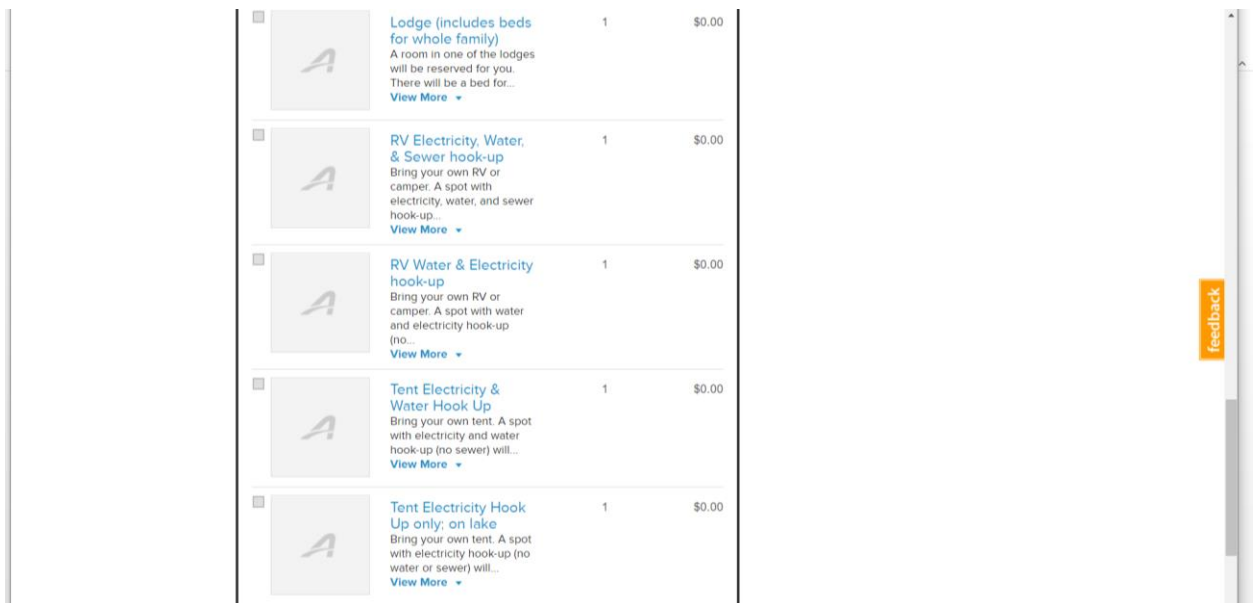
Lodge (includes beds for whole family)
A room in one of the lodges will be reserved for you. There will be a bed for...
View More
1
$0.00

RV Electricity, Water, & Sewer hook-up
Bring your own RV or camper. A spot with electricity, water, and sewer hook-up...
View More
1
$0.00

RV Water & Electricity hook-up
Bring your own RV or camper. A spot with water and electricity hook-up (no...
View More
1
$0.00

Tent Electricity & Water Hook Up
Bring your own tent. A spot with electricity and water hook-up (no sewer) will...
View More
1
$0.00

Tent Electricity Hook Up only; on lake
Bring your own tent. A spot with electricity hook-up (no water or sewer) will...
View More
1
$0.00

feedback